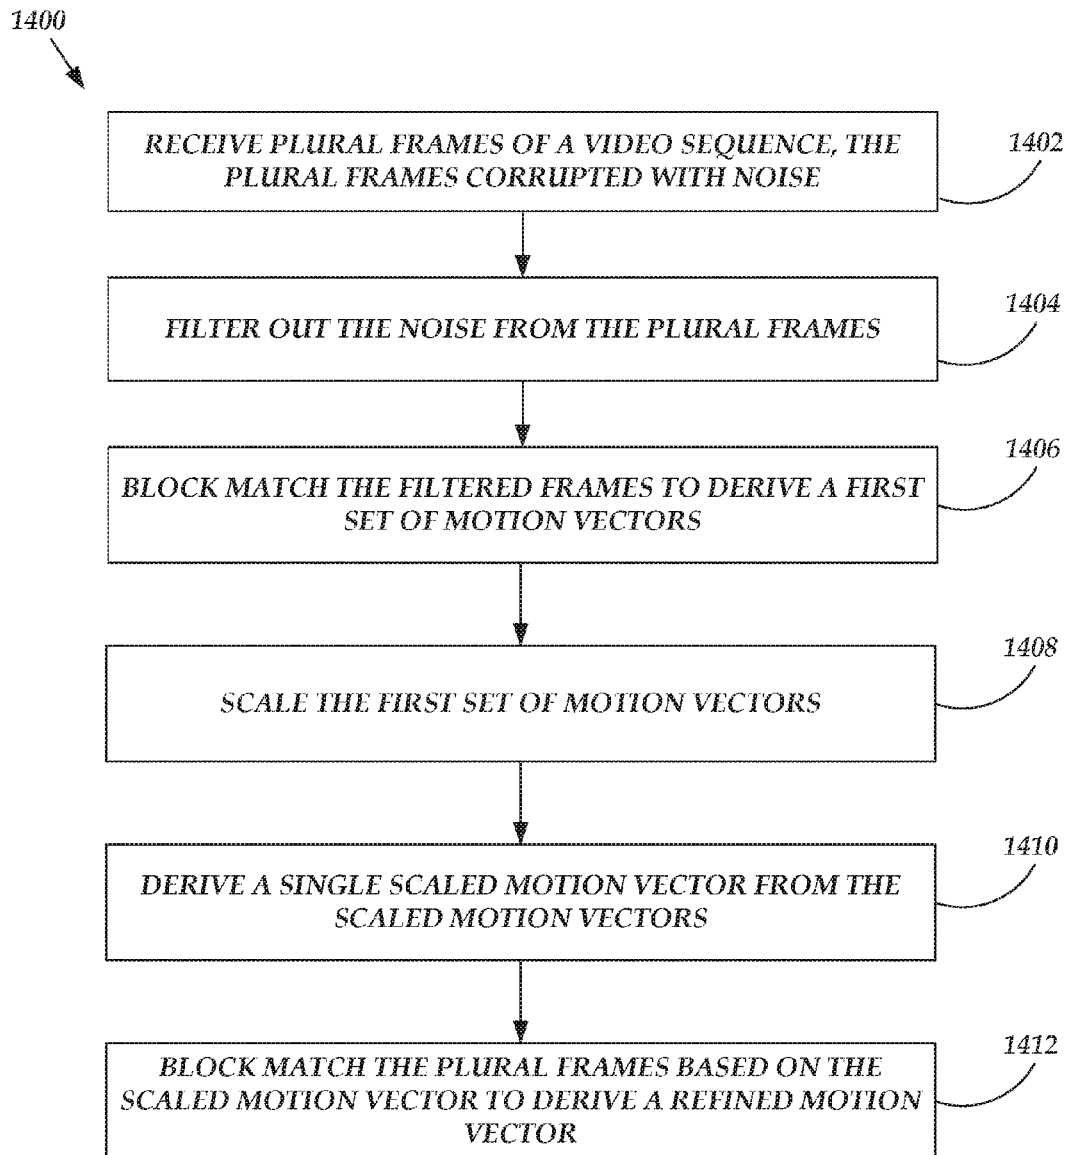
1400

RECEIVE PLURAL FRAMES OF A VIDEO SEQUENCE, THE PLURAL FRAMES CORRUPTED WITH NOISE

1402

FILTER OUT THE NOISE FROM THE PLURAL FRAMES

1404

BLOCK MATCH THE FILTERED FRAMES TO DERIVE A FIRST SET OF MOTION VECTORS

1406

SCALE THE FIRST SET OF MOTION VECTORS

1408

DERIVE A SINGLE SCALED MOTION VECTOR FROM THE SCALED MOTION VECTORS

1410

BLOCK MATCH THE PLURAL FRAMES BASED ON THE SCALED MOTION VECTOR TO DERIVE A REFINED MOTION VECTOR

1412